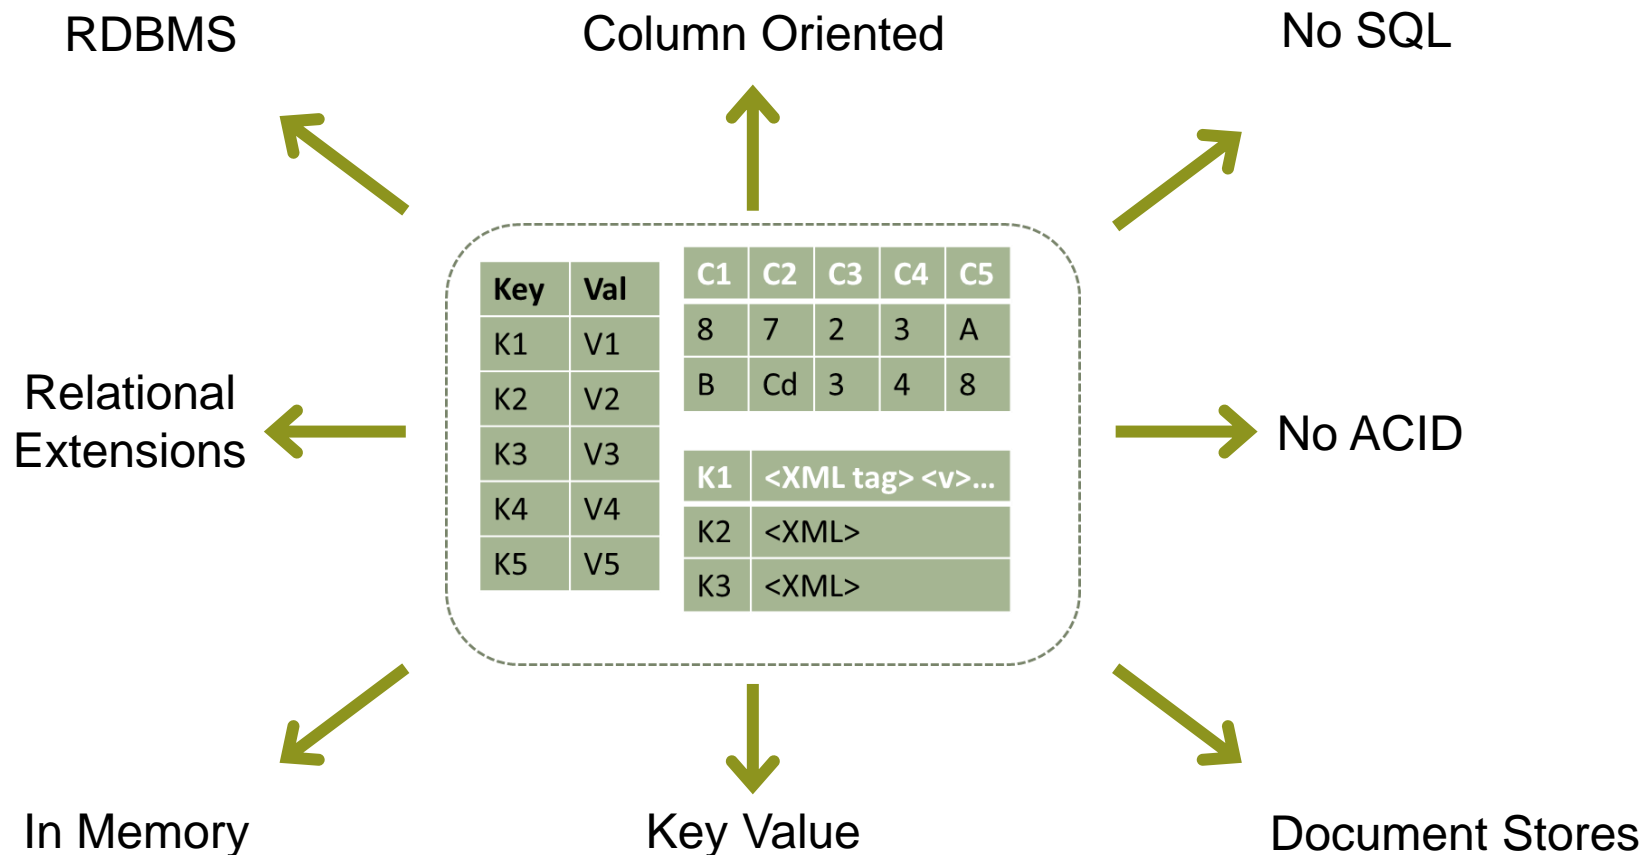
RDBMS

Column Oriented

No SQL

| Key | Val |
|---|---|
| K1 | V1 |
| K2 | V2 |
| K3 | V3 |
| K4 | V4 |
| K5 | V5 |

| C1 | C2 | C3 | C4 | C5 |
|---|---|---|---|---|
| 8 | 7 | 2 | 3 | A |
| B | Cd | 3 | 4 | 8 |

| K1 | <XML tag> <v>... |
|---|---|
| K2 | <XML> |
| K3 | <XML> |

Relational Extensions

No ACID

In Memory

Key Value

Document Stores